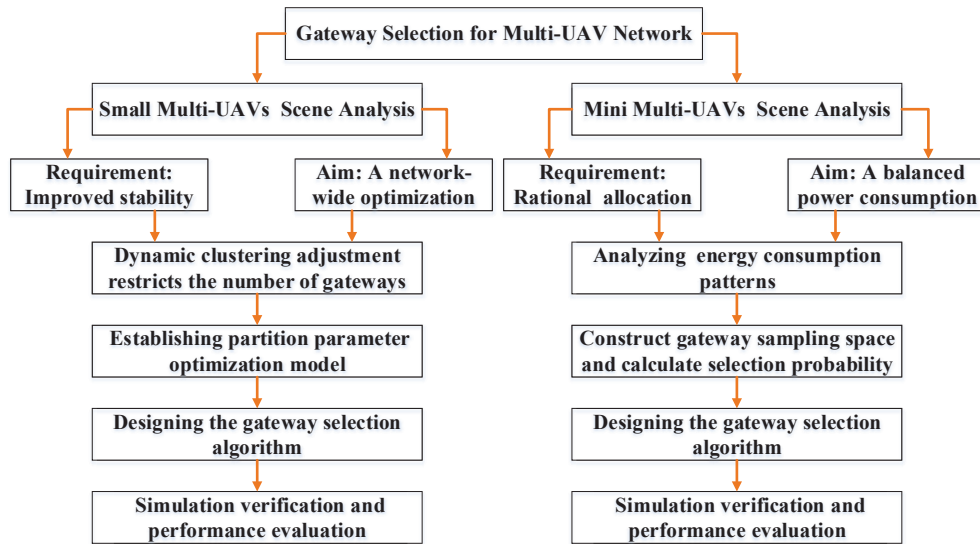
Gateway Selection for Multi-UAV Network

Small Multi-UAVs Scene Analysis

Requirement: Improved stability

Aim: A network-wide optimization

Dynamic clustering adjustment restricts the number of gateways

Establishing partition parameter optimization model

Designing the gateway selection algorithm

Simulation verification and performance evaluation

Mini Multi-UAVs Scene Analysis

Requirement: Rational allocation

Aim: A balanced power consumption

Analyzing energy consumption patterns

Construct gateway sampling space and calculate selection probability

Designing the gateway selection algorithm

Simulation verification and performance evaluation